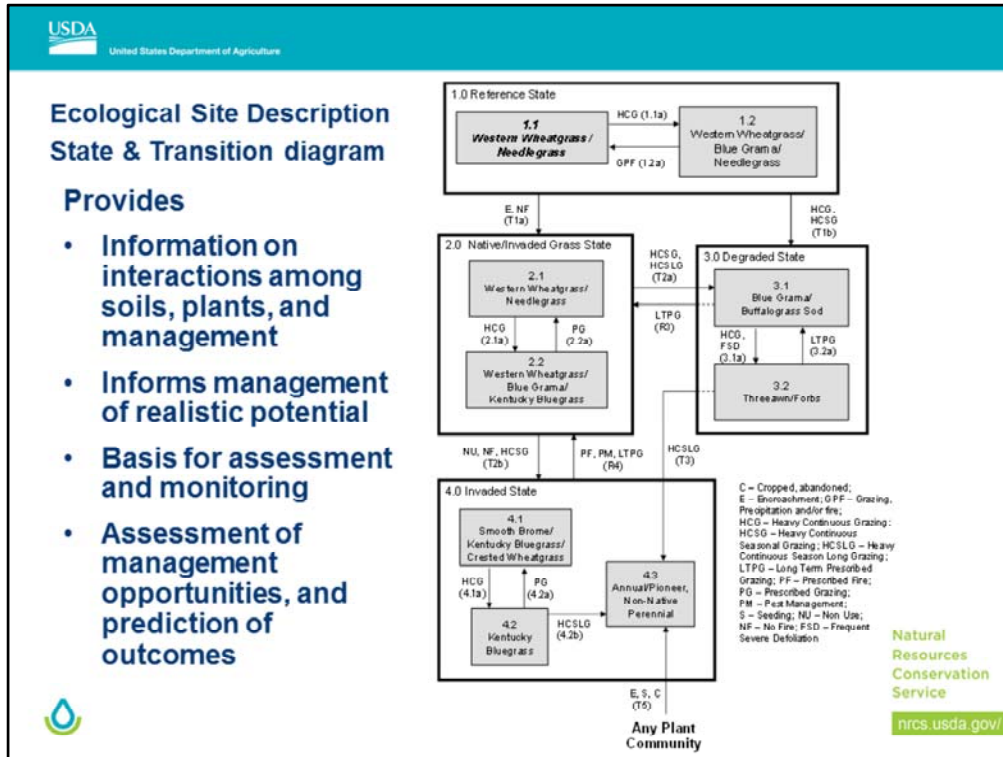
USDA
United States Department of Agriculture

Ecological Site Description
State & Transition diagram

Provides

- Information on interactions among soils, plants, and management
- Informs management of realistic potential
- Basis for assessment and monitoring
- Assessment of management opportunities, and prediction of outcomes

1.0 Reference State

1.1
Western Wheatgrass / Needlegrass

HCG (1.1a)

GPF (1.2a)

1.2
Western Wheatgrass/ Blue Grama/ Needlegrass

E, NF (T1a)

HCG, HCSG (T1b)

2.0 Native/Invaded Grass State

2.1
Western Wheatgrass/ Needlegrass

HCG (2.1a)

PG (2.2a)

2.2
Western Wheatgrass/ Blue Grama/ Kentucky Bluegrass

HCSG, HCSLG (T2a)

LTPG (R3)

3.0 Degraded State

3.1
Blue Grama/ Buffalograss Sod

HCG, FSD (3.1a)

LTPG (3.2a)

3.2
Threeawn/Forbs

NU, NF, HCSG (T2b)

PF, PM, LTPG (R4)

HCSLG (T3)

4.0 Invaded State

4.1
Smooth Brome/ Kentucky Bluegrass/ Crested Wheatgrass

HCG (4.1a)

PG (4.2a)

4.2
Kentucky Bluegrass

HCSLG (4.2b)

4.3
Annual/Pioneer, Non-Native Perennial

E, S, C (T5)

Any Plant Community

C – Cropped, abandoned; E – Encroachment; GPF – Grazing, Precipitation and/or fire; HCG – Heavy Continuous Grazing; HCSG – Heavy Continuous Seasonal Grazing; HCSLG – Heavy Continuous Season Long Grazing; LTPG – Long Term Prescribed Grazing; PF – Prescribed Fire; PG – Prescribed Grazing; PM – Pest Management; S – Seeding; NU – Non Use; NF – No Fire; FSD – Frequent Severe Defoliation

Natural Resources Conservation Service

nrcs.usda.gov/